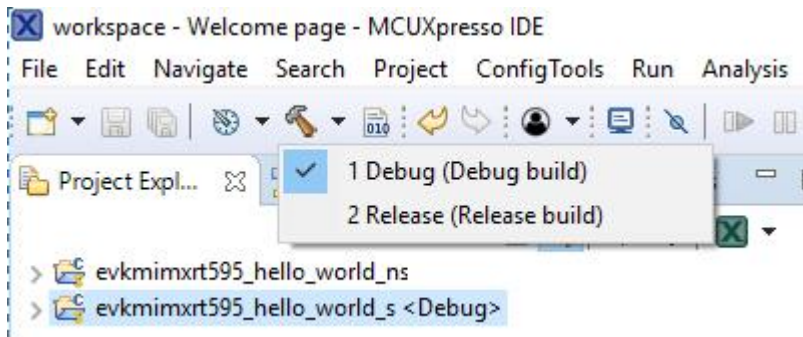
workspace - Welcome page - MCUXpresso IDE

File Edit Navigate Search Project ConfigTools Run Analysis

Project Expl...

1 Debug (Debug build)

2 Release (Release build)

evkmimxrt595_hello_world_ns

evkmimxrt595_hello_world_s <Debug>